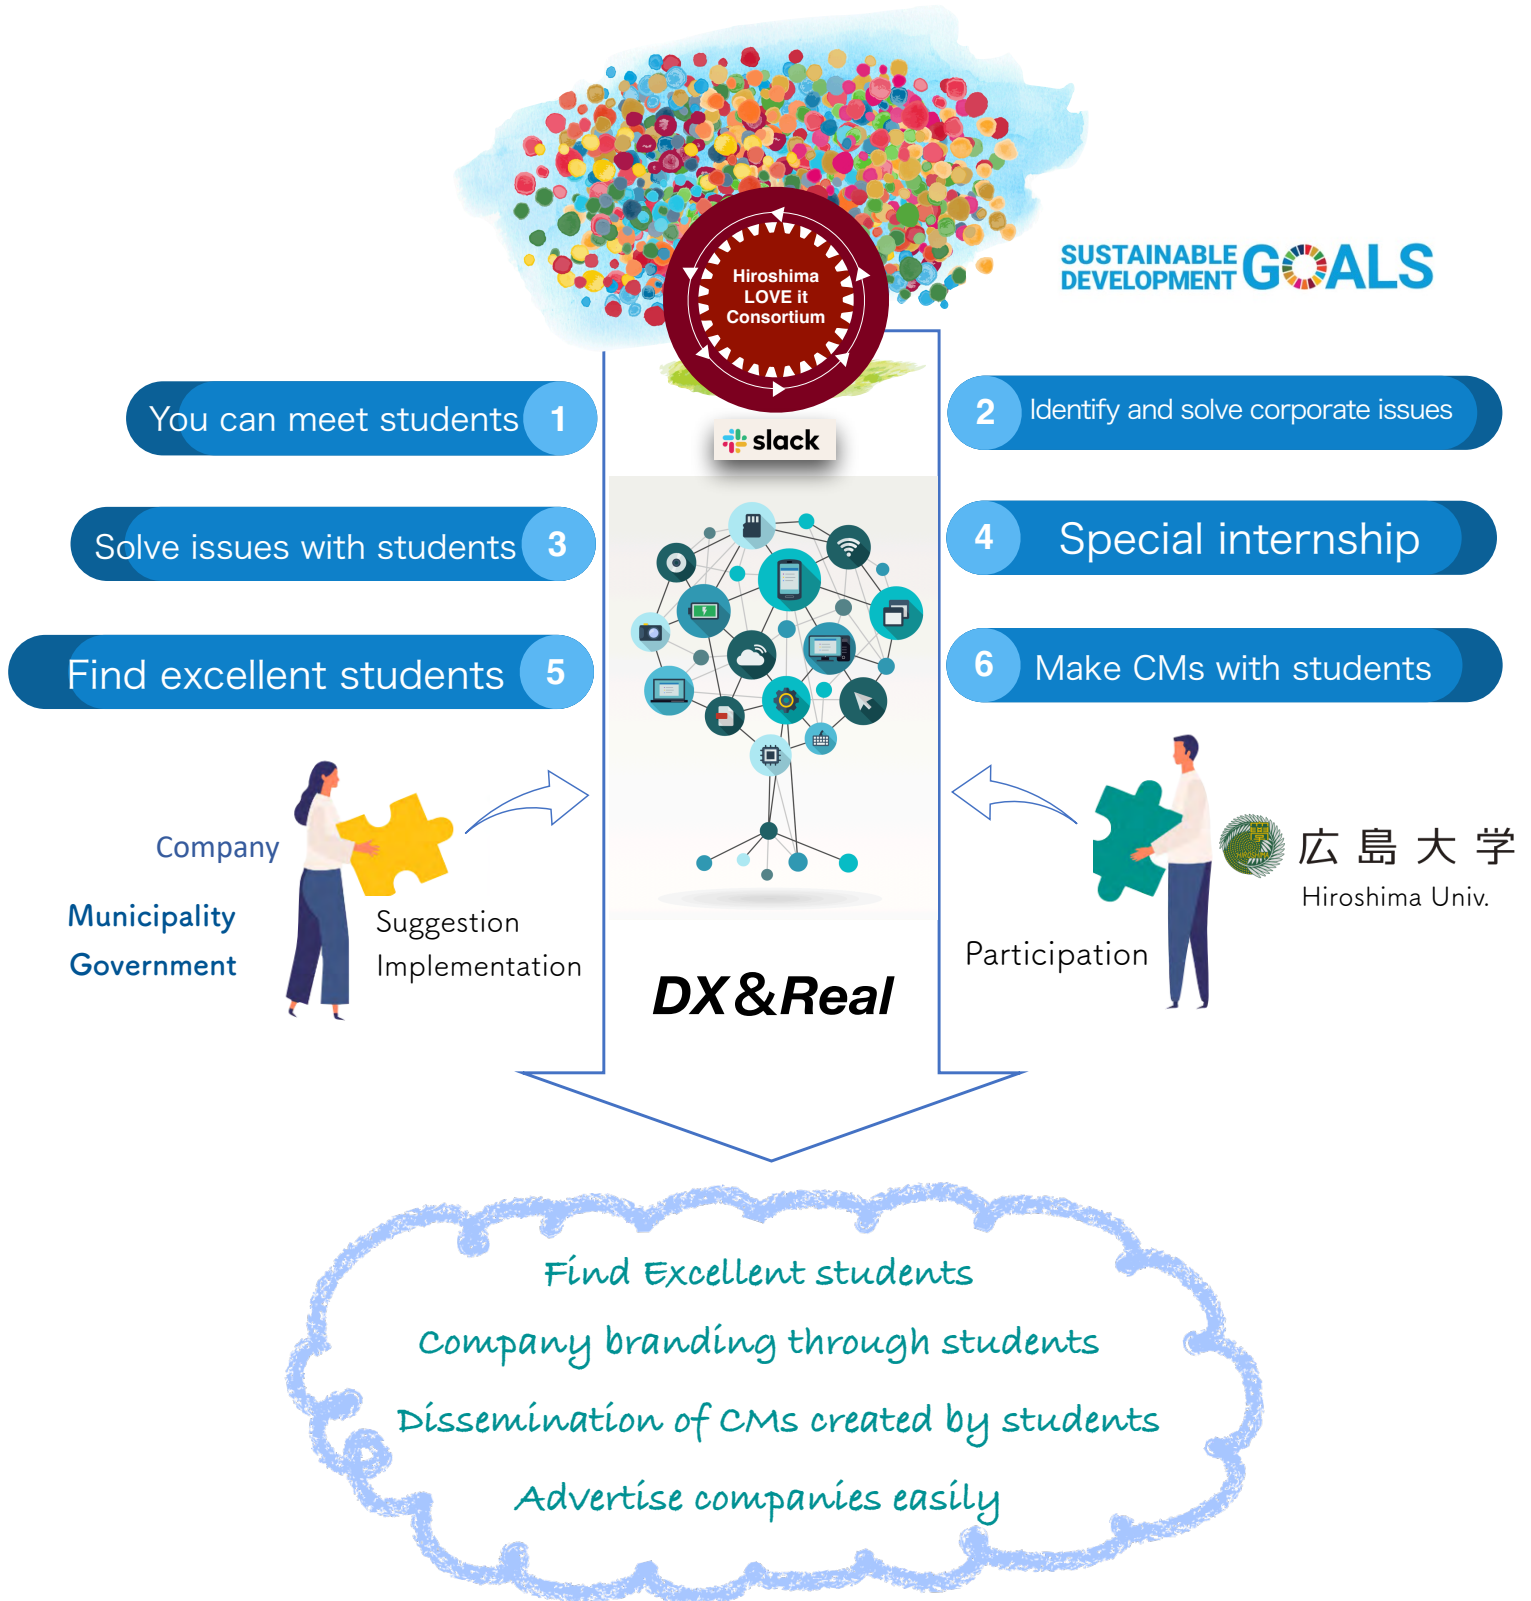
Hiroshima LOVE it Consortium

SUSTAINABLE DEVELOPMENT GOALS

You can meet students 1

2 Identify and solve corporate issues

slack

Solve issues with students 3

4 Special internship

Find excellent students 5

6 Make CMs with students

Company

Municipality

Government

Suggestion

Implementation

DX&Real

Participation

広島大学

Hiroshima Univ.

Find Excellent students

Company branding through students

Dissemination of CMs created by students

Advertise companies easily